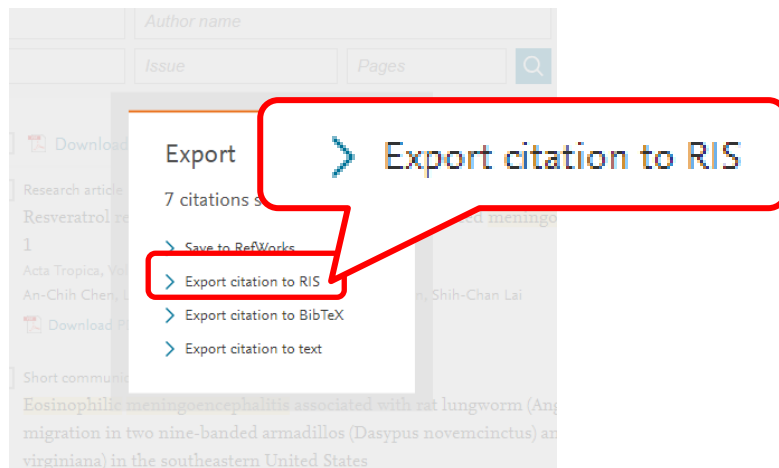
Author name

Issue

Pages

Download

Research article

Resveratrol re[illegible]d meningo

1

Acta Tropica, Vo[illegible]

An-Chih Chen, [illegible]n, Shih-Chan Lai

Download P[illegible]

Short communic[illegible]

Eosinophilic meningoencephalitis associated with rat lungworm (Ang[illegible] migration in two nine-banded armadillos (Dasypus novemcinctus) ar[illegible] virginiana) in the southeastern United States

Export

7 citations s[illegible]

Save to RefWorks

Export citation to RIS

Export citation to BibTeX

Export citation to text

Export citation to RIS